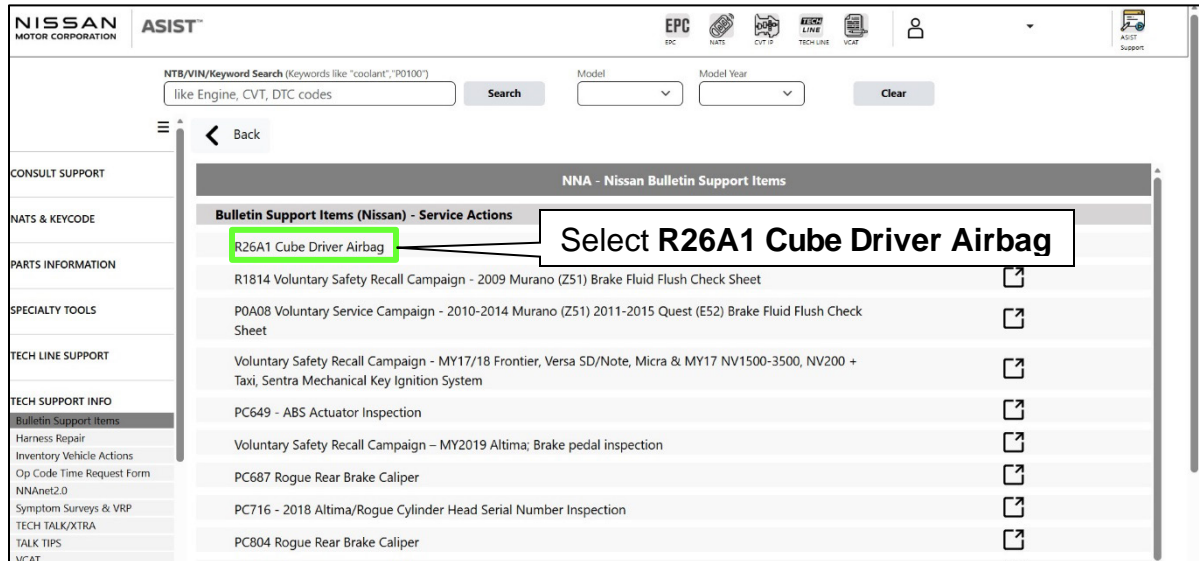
NISSAN MOTOR CORPORATION ASIST™

EPC EPC NATS CVT IP TECH LINE TECH LINE VCAT

ASIST Support

NTB/VIN/Keyword Search (Keywords like "coolant","P0100")
like Engine, CVT, DTC codes
Search
Model
Model Year
Clear

Back

CONSULT SUPPORT
NATS & KEYCODE
PARTS INFORMATION
SPECIALTY TOOLS
TECH LINE SUPPORT
TECH SUPPORT INFO
Bulletin Support Items
Harness Repair
Inventory Vehicle Actions
Op Code Time Request Form
NNAnet2.0
Symptom Surveys & VRP
TECH TALK/XTRA
TALK TIPS
VCAT

NNA - Nissan Bulletin Support Items

Bulletin Support Items (Nissan) - Service Actions

R26A1 Cube Driver Airbag

Select **R26A1 Cube Driver Airbag**

R1814 Voluntary Safety Recall Campaign - 2009 Murano (Z51) Brake Fluid Flush Check Sheet

P0A08 Voluntary Service Campaign - 2010-2014 Murano (Z51) 2011-2015 Quest (E52) Brake Fluid Flush Check Sheet

Voluntary Safety Recall Campaign - MY17/18 Frontier, Versa SD/Note, Micra & MY17 NV1500-3500, NV200 + Taxi, Sentra Mechanical Key Ignition System

PC649 - ABS Actuator Inspection

Voluntary Safety Recall Campaign – MY2019 Altima; Brake pedal inspection

PC687 Rogue Rear Brake Caliper

PC716 - 2018 Altima/Rogue Cylinder Head Serial Number Inspection

PC804 Rogue Rear Brake Caliper